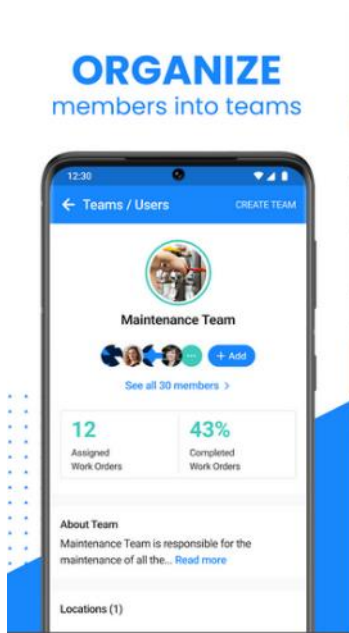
ORGANIZE
members into teams

12:30

← Teams / Users

CREATE TEAM

Maintenance Team

+ Add

See all 30 members >

12
Assigned Work Orders

43%
Completed Work Orders

About Team

Maintenance Team is responsible for the maintenance of all the... Read more

Locations (1)